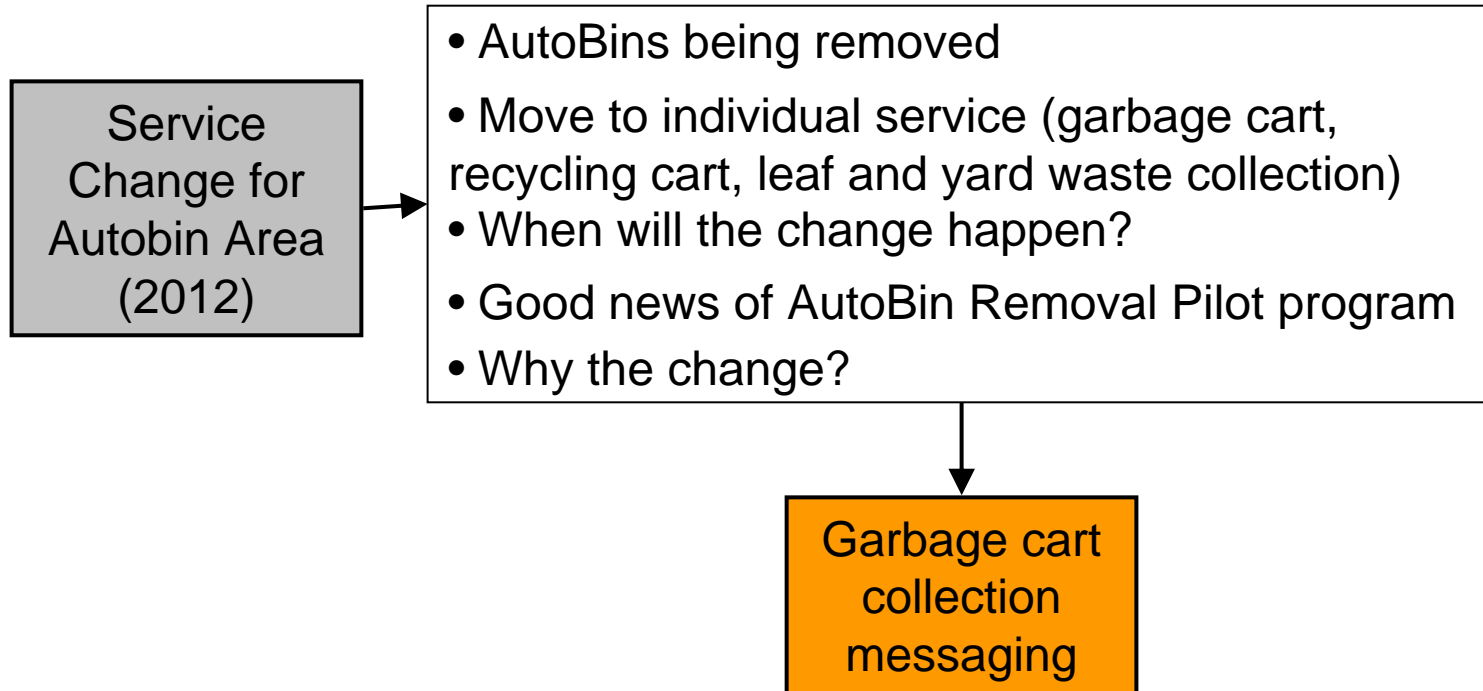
Service Change for Autobin Area (2012)

• AutoBins being removed
• Move to individual service (garbage cart, recycling cart, leaf and yard waste collection)
• When will the change happen?
• Good news of AutoBin Removal Pilot program
• Why the change?

Garbage cart collection messaging